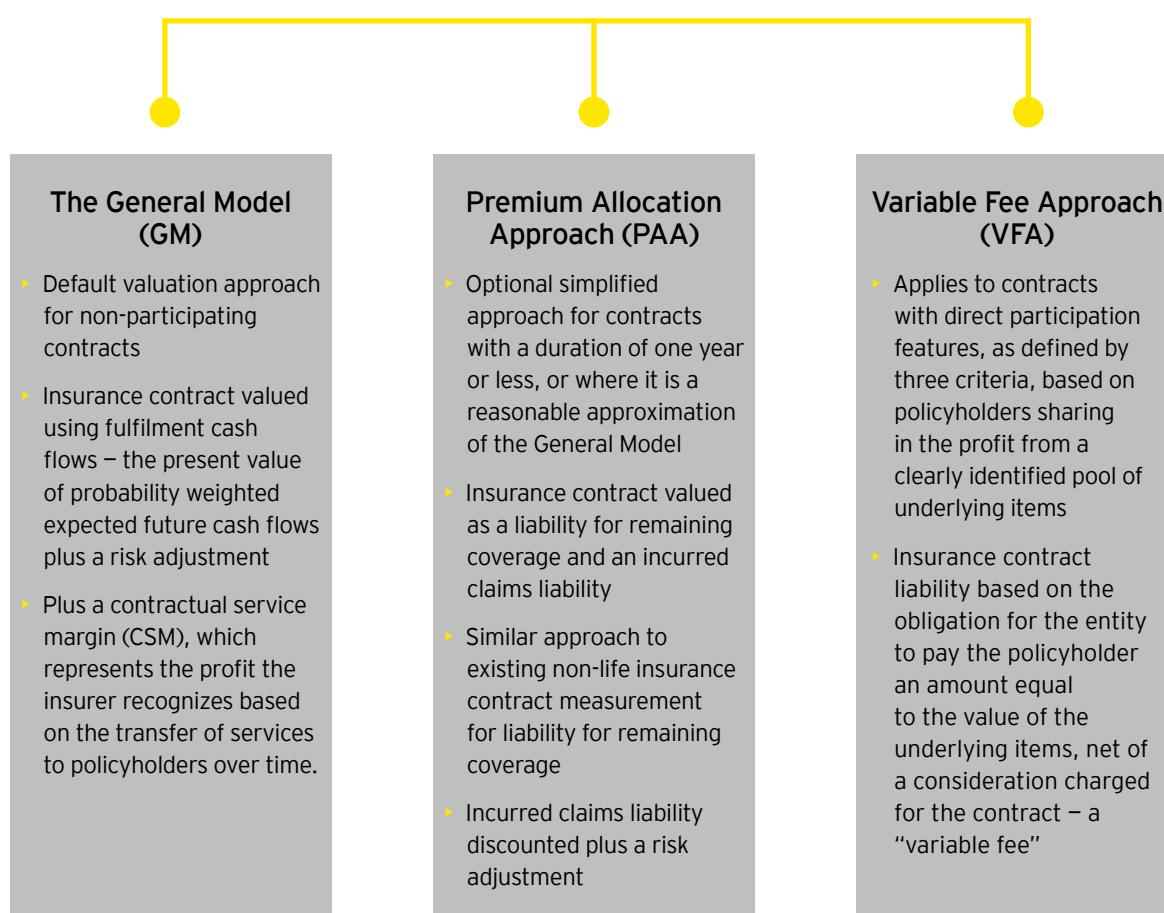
The General Model (GM)

- Default valuation approach for non-participating contracts
- Insurance contract valued using fulfilment cash flows — the present value of probability weighted expected future cash flows plus a risk adjustment
- Plus a contractual service margin (CSM), which represents the profit the insurer recognizes based on the transfer of services to policyholders over time.

Premium Allocation Approach (PAA)

- Optional simplified approach for contracts with a duration of one year or less, or where it is a reasonable approximation of the General Model
- Insurance contract valued as a liability for remaining coverage and an incurred claims liability
- Similar approach to existing non-life insurance contract measurement for liability for remaining coverage
- Incurred claims liability discounted plus a risk adjustment

Variable Fee Approach (VFA)

- Applies to contracts with direct participation features, as defined by three criteria, based on policyholders sharing in the profit from a clearly identified pool of underlying items
- Insurance contract liability based on the obligation for the entity to pay the policyholder an amount equal to the value of the underlying items, net of a consideration charged for the contract — a "variable fee"